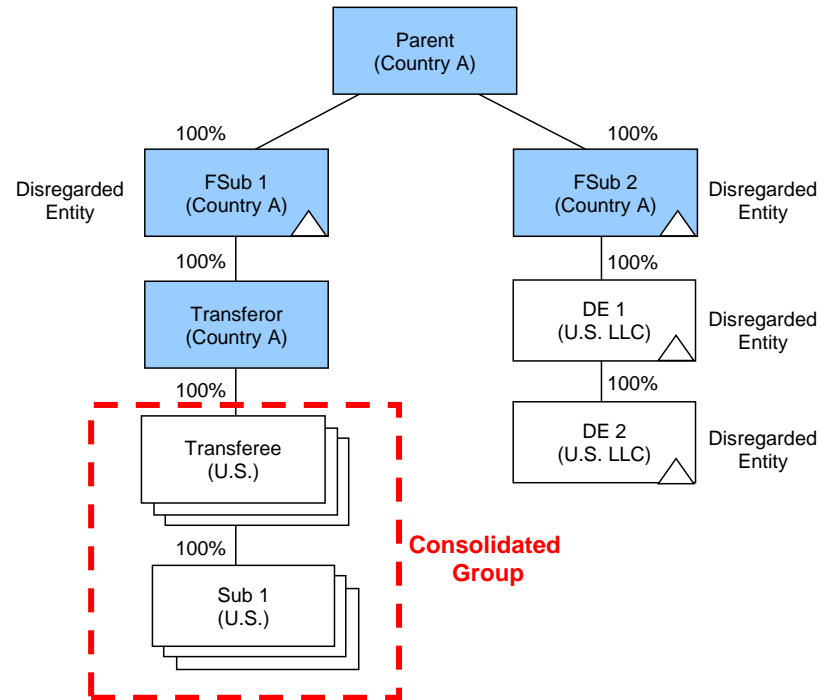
Parent
(Country A)

100%

100%

Disregarded Entity

FSub 1
(Country A)

FSub 2
(Country A)

Disregarded Entity

100%

100%

Transferor
(Country A)

DE 1
(U.S. LLC)

Disregarded Entity

100%

100%

Transferee
(U.S.)

DE 2
(U.S. LLC)

Disregarded Entity

100%

Consolidated Group

Sub 1
(U.S.)